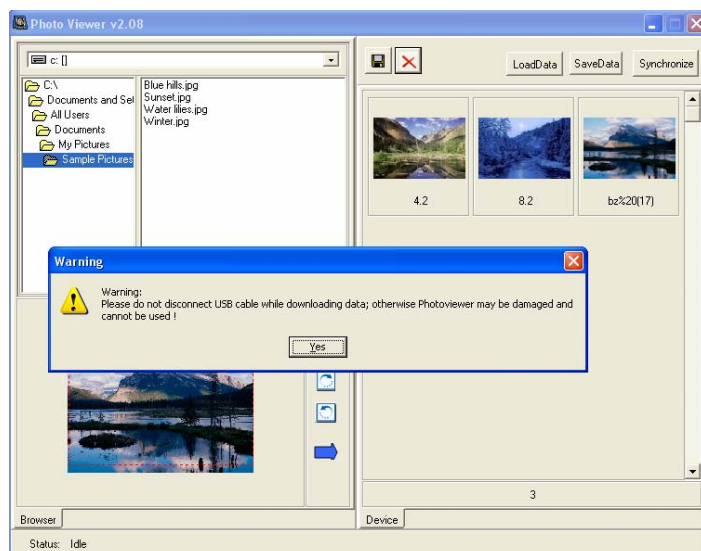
Photo Viewer v2.08

c: []

C:\
Documents and Set
All Users
Documents
My Pictures
Sample Pictures

Blue hills.jpg
Sunset.jpg
Water lilies.jpg
Winter.jpg

LoadData
SaveData
Synchronize

4.2
8.2
bz%20(17)

Warning

Warning:
Please do not disconnect USB cable while downloading data; otherwise Photoviewer may be damaged and cannot be used !

Yes

3

Browser
Device

Status: Idle